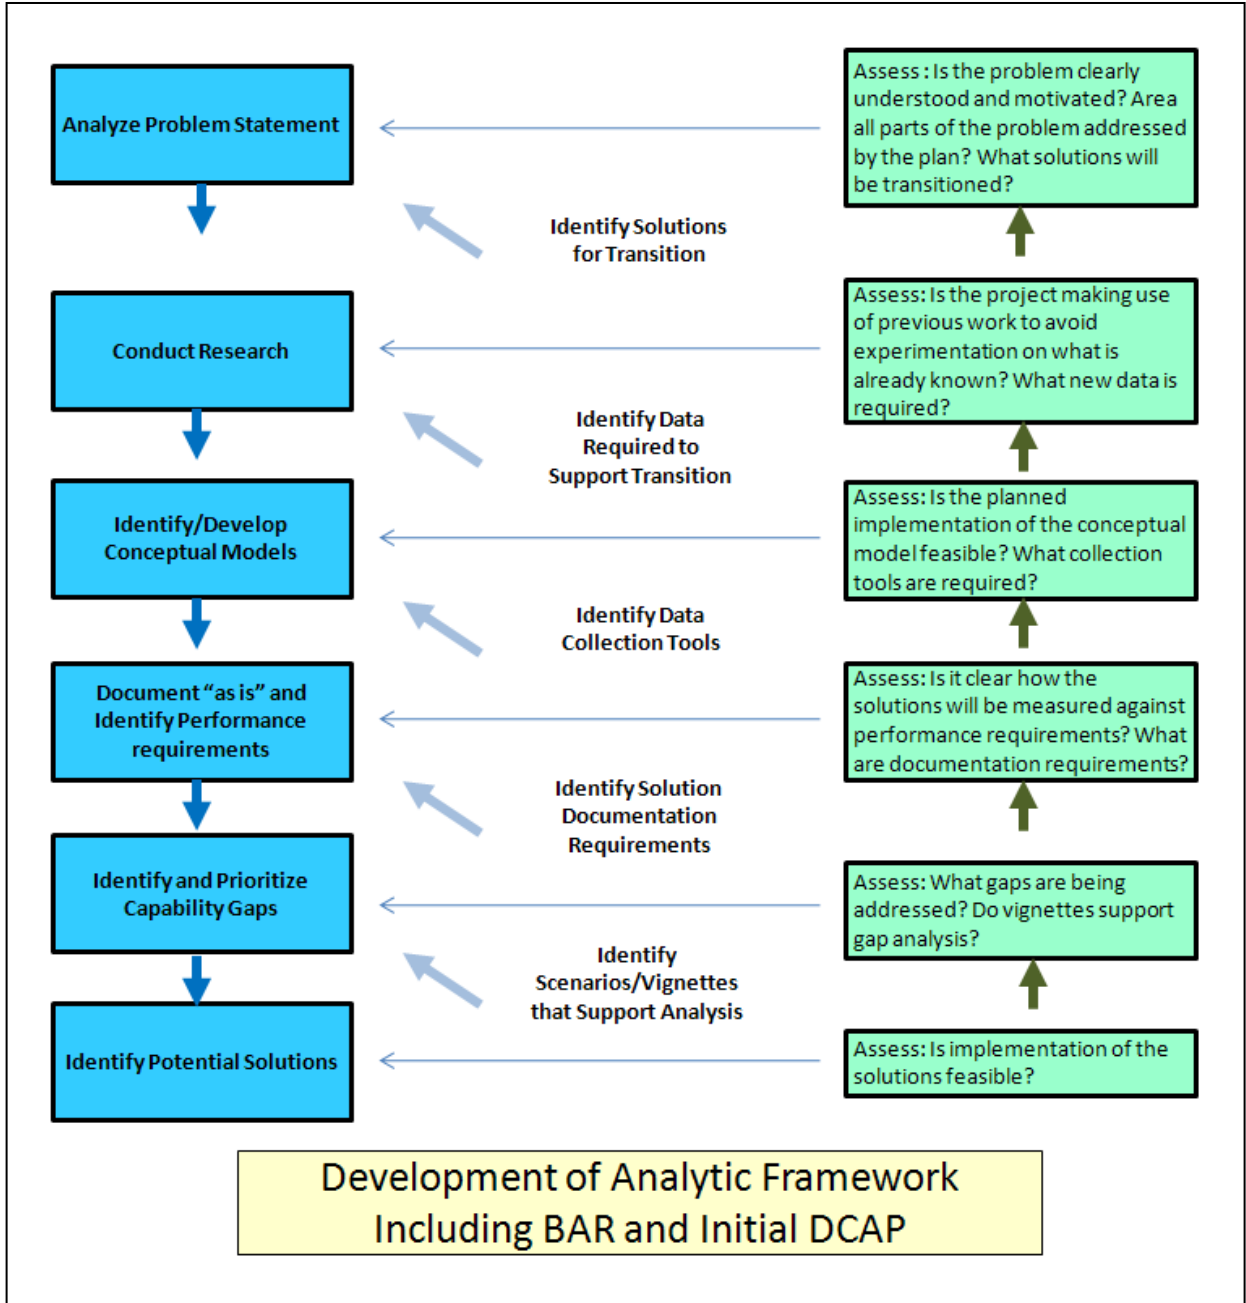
Analyze Problem Statement

Assess : Is the problem clearly understood and motivated? Area all parts of the problem addressed by the plan? What solutions will be transitioned?

Identify Solutions for Transition

Conduct Research

Assess: Is the project making use of previous work to avoid experimentation on what is already known? What new data is required?

Identify Data Required to Support Transition

Identify/Develop Conceptual Models

Assess: Is the planned implementation of the conceptual model feasible? What collection tools are required?

Identify Data Collection Tools

Document "as is" and Identify Performance requirements

Assess: Is it clear how the solutions will be measured against performance requirements? What are documentation requirements?

Identify Solution Documentation Requirements

Identify and Prioritize Capability Gaps

Assess: What gaps are being addressed? Do vignettes support gap analysis?

Identify Scenarios/Vignettes that Support Analysis

Identify Potential Solutions

Assess: Is implementation of the solutions feasible?

Development of Analytic Framework Including BAR and Initial DCAP